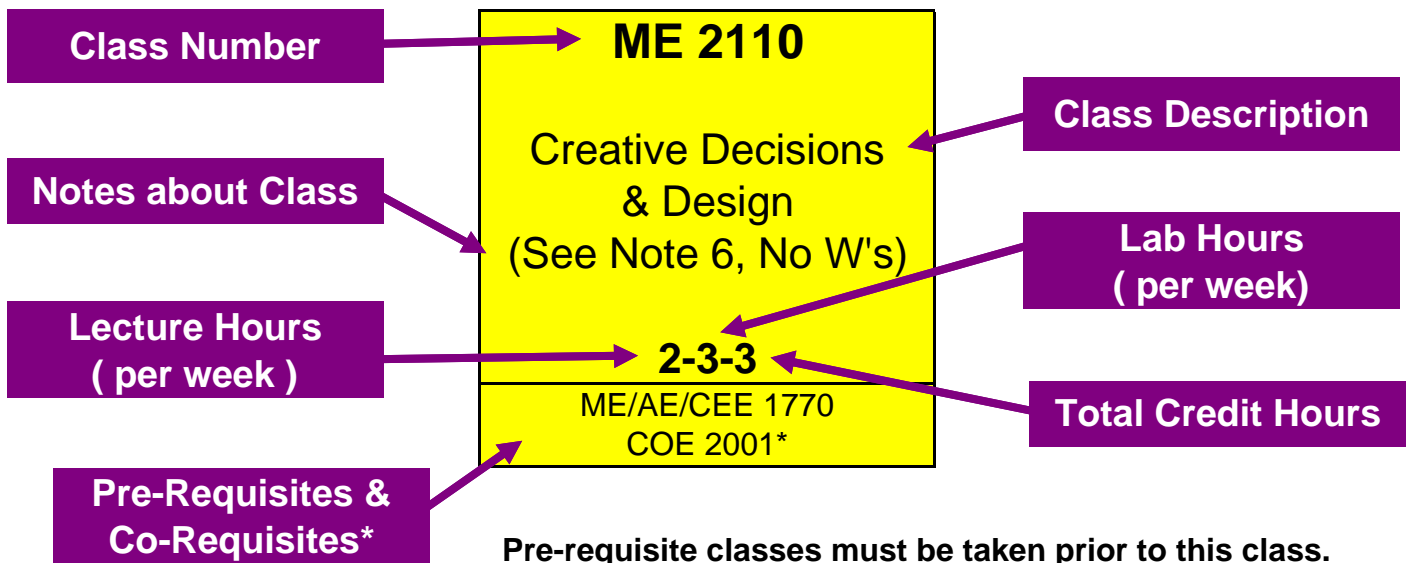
Class Number

ME 2110

Class Description

Creative Decisions & Design (See Note 6, No W's)

Notes about Class

Lab Hours ( per week)

Lecture Hours ( per week )

2-3-3

Total Credit Hours

ME/AE/CEE 1770
COE 2001*

Pre-Requisites & Co-Requisites*

Pre-requisite classes must be taken prior to this class.